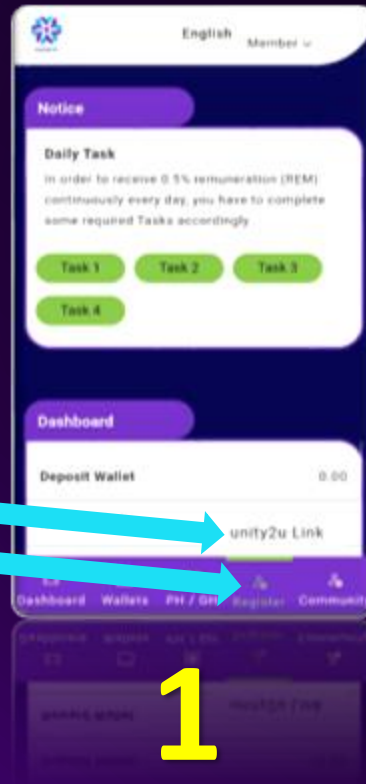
English

Member

Notice

Daily Task

In order to receive 0.5% remuneration (REM) continuously every day, you have to complete some required Tasks accordingly.

Task 1

Task 2

Task 3

Task 4

Dashboard

Deposit Wallet

0.00

unity2u Link

Dashboard

Wallets

PH / GH

Register

Community

1